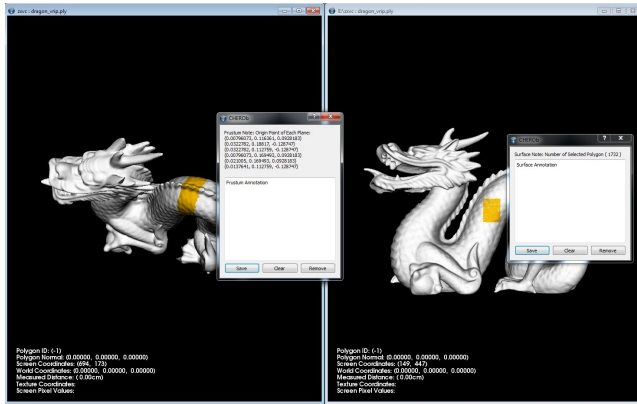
zxvc : dragon_vrip.ply

CHEROb

Frustum Note: Origin Point of Each Plane:
(0.00796073, 0.116361, 0.0928183)
(0.0322782, 0.18017, -0.128747)
(0.0322782, 0.112759, -0.128747)
(0.00796073, 0.169403, 0.0928183)
(0.021083, 0.169403, 0.0928183)
(0.013764, 0.112759, -0.128747)

Frustum Annotation

Save Clear Remove

Polygon ID: (-1)
Polygon Normal: (0.00000, 0.00000, 0.00000)
Screen Coordinates: (694, 173)
World Coordinates: (0.00000, 0.00000, 0.00000)
Measured Distance: ( 0.00cm)
Texture Coordinates:
Screen Pixel Values:

E:\zxvc : dragon_vrip.ply

CHEROb

Surface Note: Number of Selected Polygon ( 1732 )

Surface Annotation

Save Clear Remove

Polygon ID: (-1)
Polygon Normal: (0.00000, 0.00000, 0.00000)
Screen Coordinates: (149, 447)
World Coordinates: (0.00000, 0.00000, 0.00000)
Measured Distance: ( 0.00cm)
Texture Coordinates:
Screen Pixel Values: